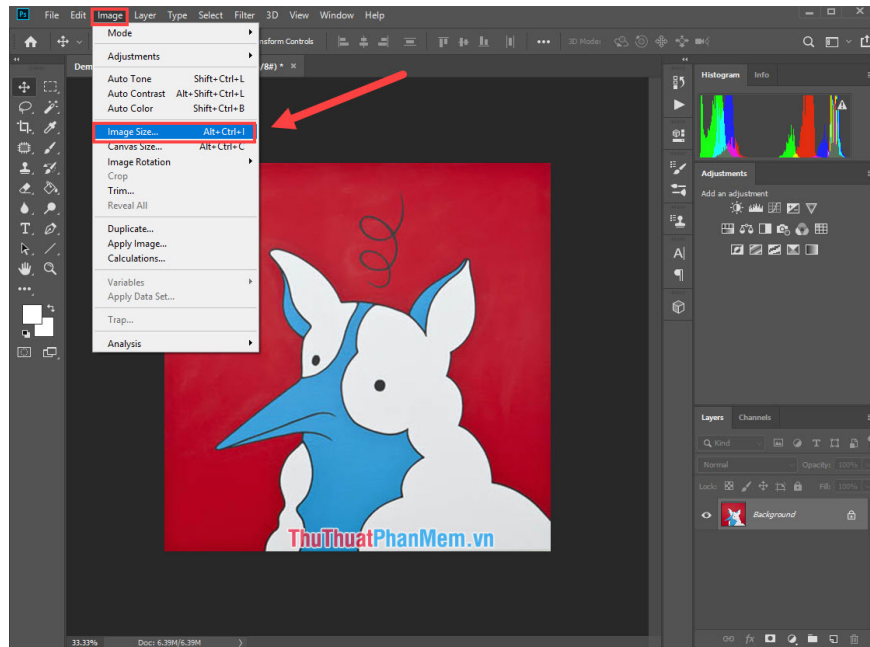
Ps File Edit Image Layer Type Select Filter 3D View Window Help

Mode
Adjustments
Auto Tone Shift+Ctrl+L
Auto Contrast Alt+Shift+Ctrl+L
Auto Color Shift+Ctrl+B
Image Size... Alt+Ctrl+I
Canvas Size... Alt+Ctrl+C
Image Rotation
Crop
Trim...
Reveal All
Duplicate...
Apply Image...
Calculations...
Variables
Apply Data Set...
Trap...
Analysis

nsform Controls
3D Mode:
Dem
/8#) * ×

Histogram Info
Adjustments
Add an adjustment
Layers Channels
Kind
Normal Opacity: 100%
Lock: Fill: 100%
Background

ThuThuatPhanMem.vn

33.33% Doc: 6.39M/6.39M